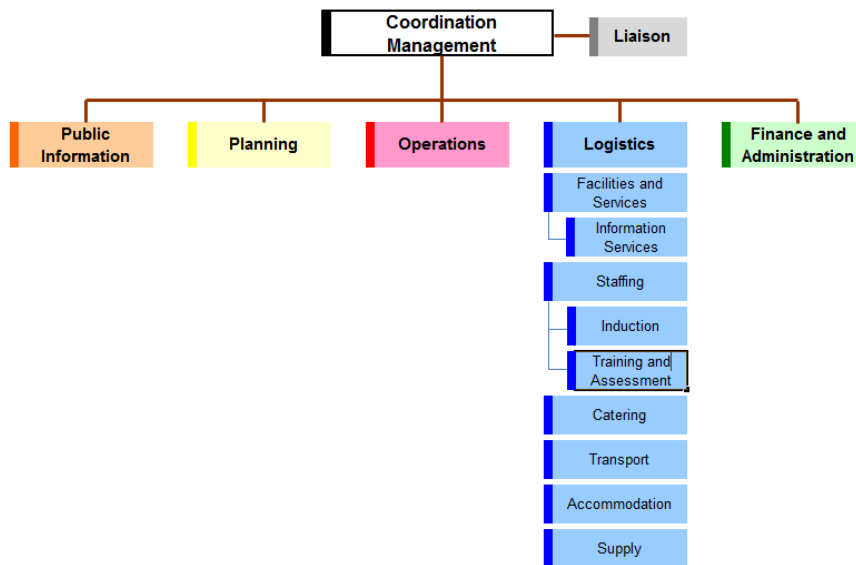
Coordination Management

Liaison

Public Information

Planning

Operations

Logistics

Finance and Administration

Facilities and Services

Information Services

Staffing

Induction

Training and Assessment

Catering

Transport

Accommodation

Supply